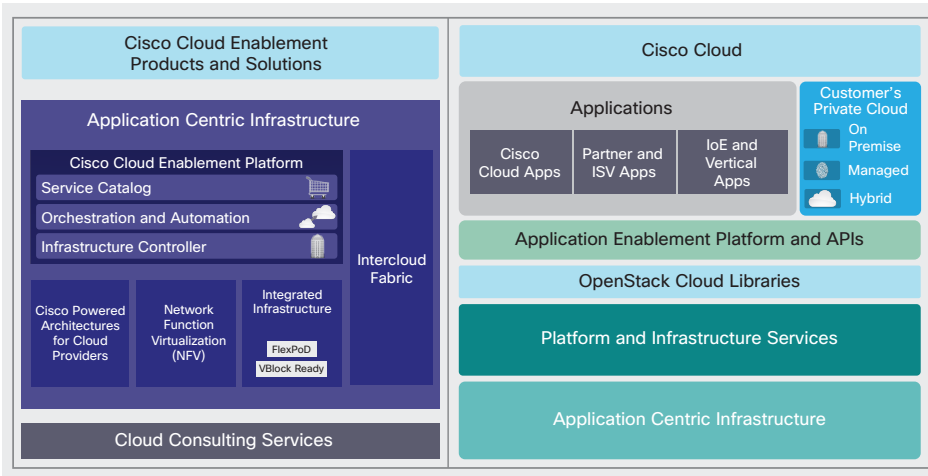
Cisco Cloud Enablement Products and Solutions

Application Centric Infrastructure

Cisco Cloud Enablement Platform

Service Catalog

Orchestration and Automation

Infrastructure Controller

Intercloud Fabric

Cisco Powered Architectures for Cloud Providers

Network Function Virtualization (NFV)

Integrated Infrastructure

FlexPoD

VBlock Ready

Cloud Consulting Services

Cisco Cloud

Applications

Cisco Cloud Apps

Partner and ISV Apps

IoE and Vertical Apps

Customer's Private Cloud

On Premise

Managed

Hybrid

Application Enablement Platform and APIs

OpenStack Cloud Libraries

Platform and Infrastructure Services

Application Centric Infrastructure